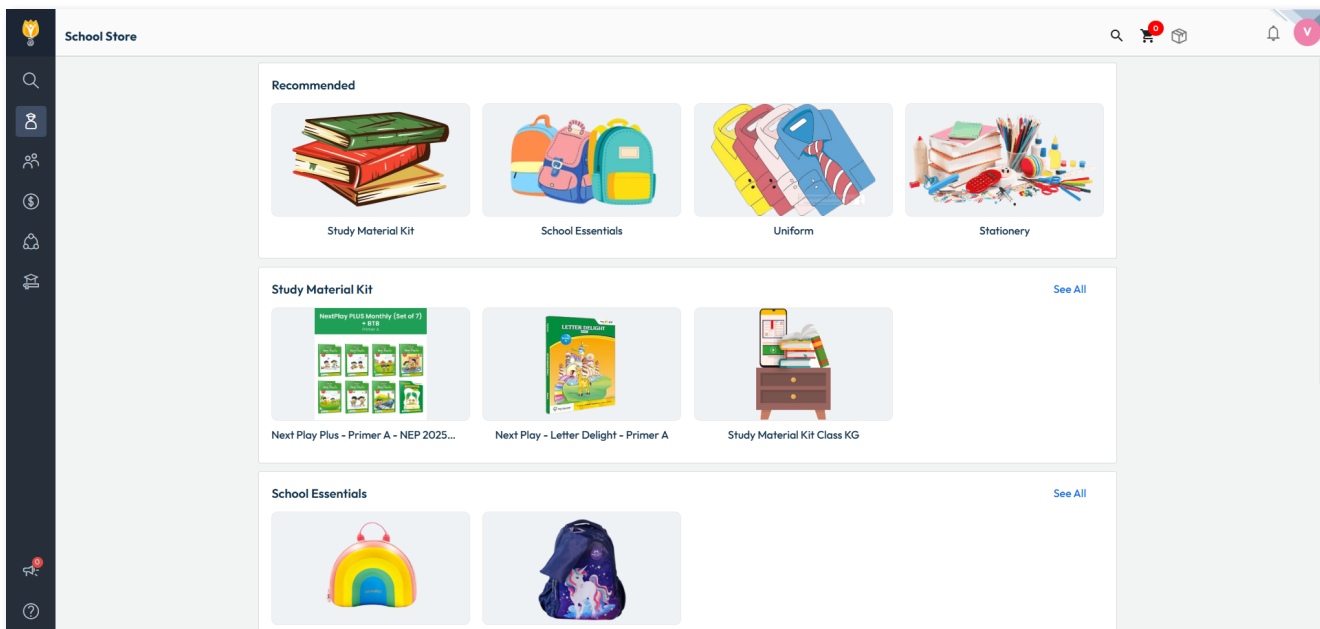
School Store

0

V

Recommended

Study Material Kit

School Essentials

Uniform

Stationery

Study Material Kit

See All

NextPlay PLUS Monthly (Set of 7) + BTB

Next Play Plus - Primer A - NEP 2025...

LETTER DELIGHT

Next Play - Letter Delight - Primer A

Study Material Kit Class KG

School Essentials

See All

0